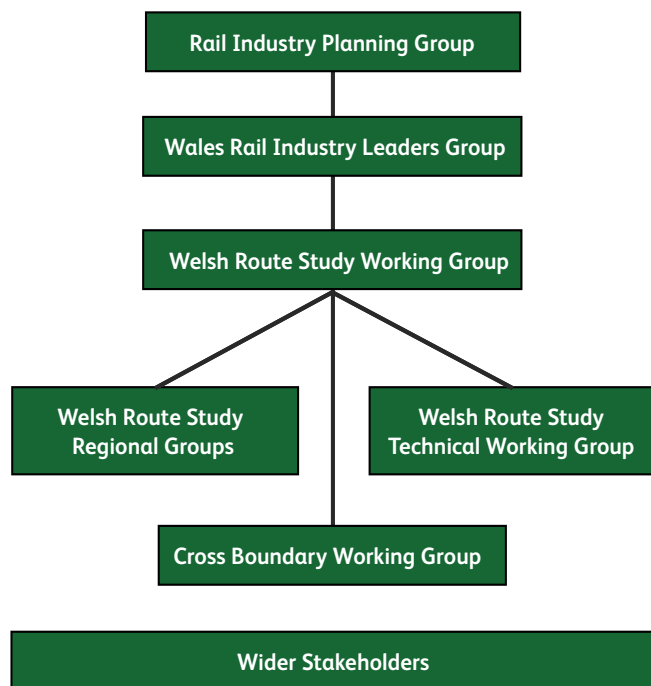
Rail Industry Planning Group

Wales Rail Industry Leaders Group

Welsh Route Study Working Group

Welsh Route Study Regional Groups

Welsh Route Study Technical Working Group

Cross Boundary Working Group

Wider Stakeholders